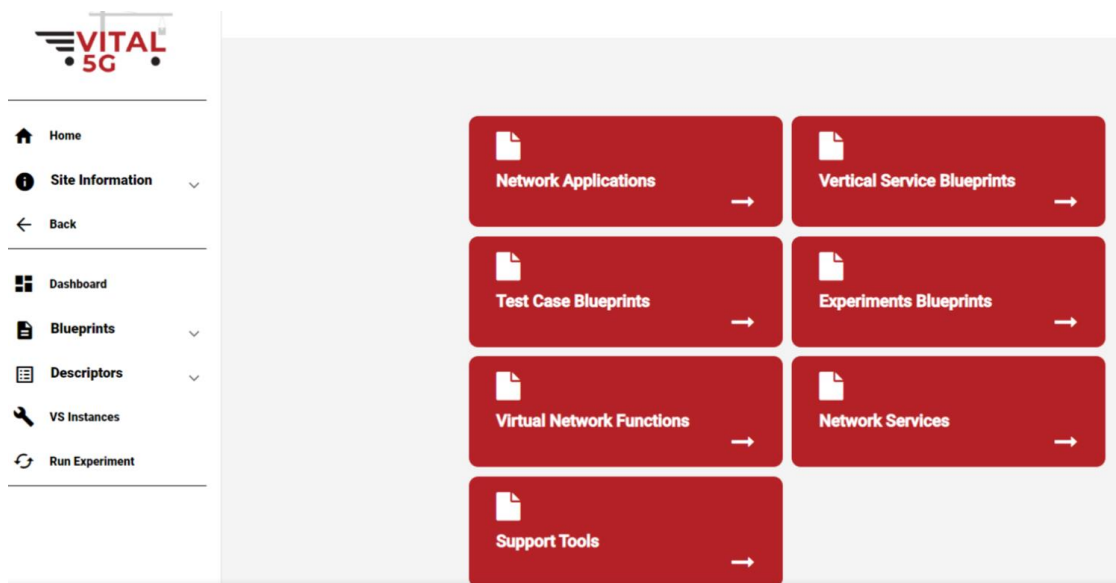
VITAL 5G

Home
Site Information
Back

Dashboard
Blueprints
Descriptors
VS Instances
Run Experiment

Network Applications →
Vertical Service Blueprints →
Test Case Blueprints →
Experiments Blueprints →
Virtual Network Functions →
Network Services →
Support Tools →